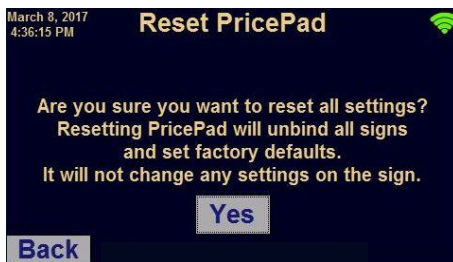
March 8, 2017
4:36:15 PM

Reset PricePad

Are you sure you want to reset all settings? Resetting PricePad will unbind all signs and set factory defaults. It will not change any settings on the sign.

Yes

Back